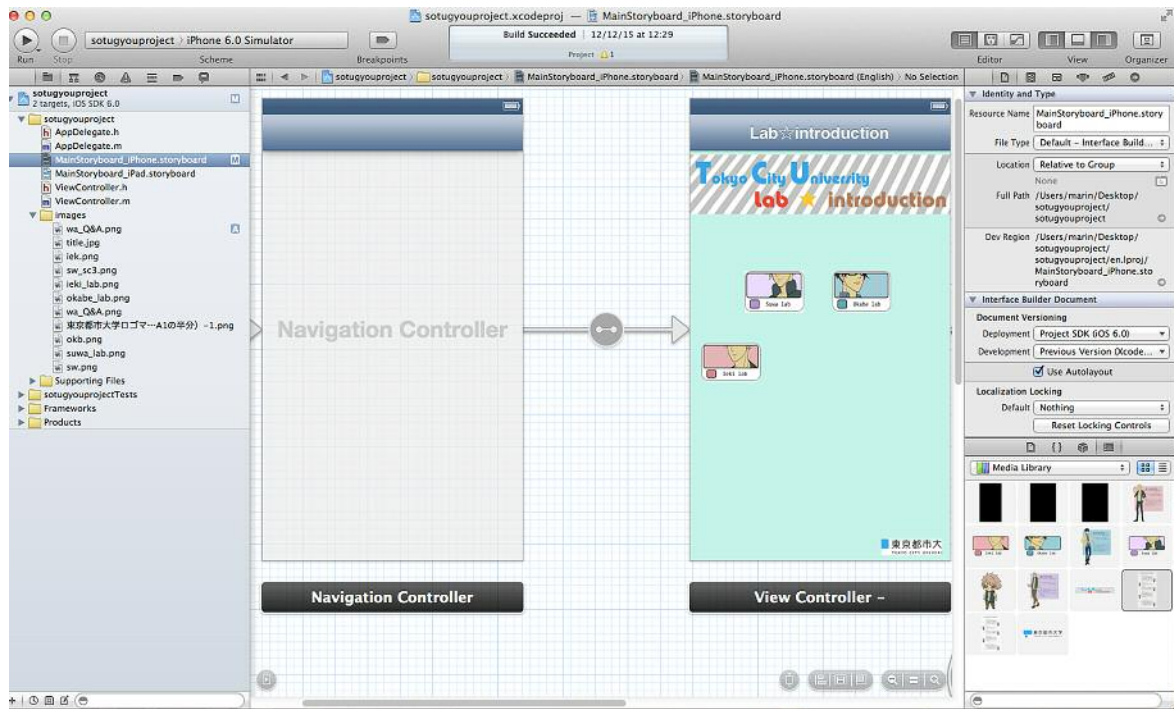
sotugyouproject.xcodeproj — MainStoryboard_iPhone.storyboard

Run Stop sotugyouproject › iPhone 6.0 Simulator Scheme Breakpoints

Build Succeeded | 12/12/15 at 12:29
Project ⚠1

Editor View Organizer

sotugyouproject › sotugyouproject › MainStoryboard_iPhone.storyboard › MainStoryboard_iPhone.storyboard (English) › No Selection

sotugyouproject
2 targets, iOS SDK 6.0
sotugyouproject
AppDelegate.h
AppDelegate.m
MainStoryboard_iPhone.storyboard M
MainStoryboard_iPad.storyboard
ViewController.h
ViewController.m
images
wa_Q&A.png A
title.jpg
iek.png
sw_sc3.png
ieki_lab.png
okabe_lab.png
wa_Q&A.png
東京都市大学ロゴマ…A1の半分）-1.png
okb.png
suwa_lab.png
sw.png
Supporting Files
sotugyouprojectTests
Frameworks
Products

Navigation Controller

Lab☆introduction
Tokyo City University
lab ★ introduction
Suwa lab
Okabe lab
Ieki lab
東京都市大

Navigation Controller
View Controller -

Identity and Type
Resource Name MainStoryboard_iPhone.storyboard
File Type Default – Interface Build...
Location Relative to Group
None
Full Path /Users/marin/Desktop/sotugyouproject/sotugyouproject
Dev Region /Users/marin/Desktop/sotugyouproject/sotugyouproject/en.lproj/MainStoryboard_iPhone.storyboard
Interface Builder Document
Document Versioning
Deployment Project SDK (iOS 6.0)
Development Previous Version (Xcode...
Use Autolayout
Localization Locking
Default Nothing
Reset Locking Controls
Media Library